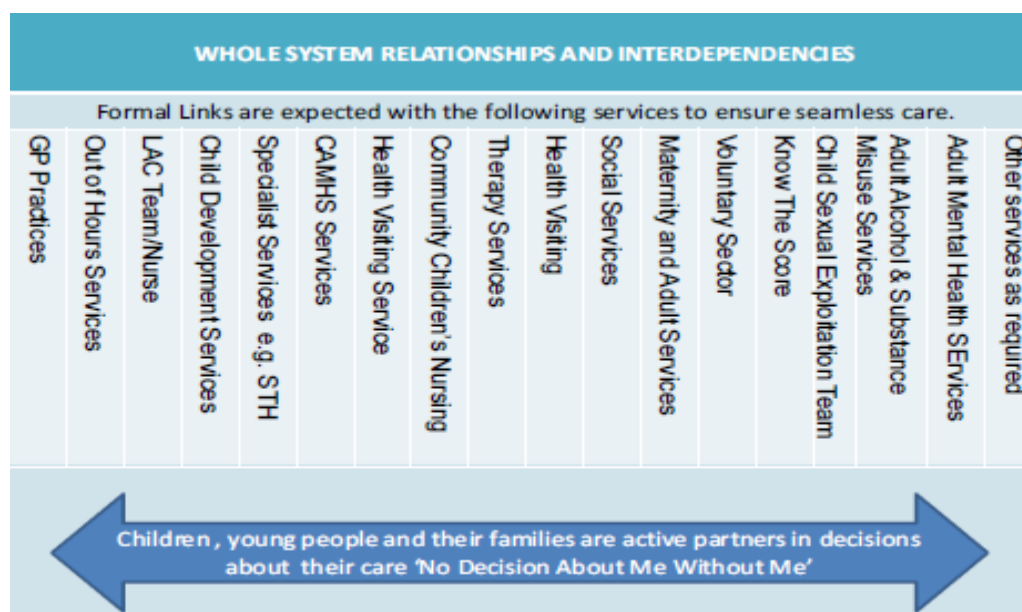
WHOLE SYSTEM RELATIONSHIPS AND INTERDEPENDENCIES

Formal Links are expected with the following services to ensure seamless care.

| GP Practices | Out of Hours Services | LAC Team/Nurse | Child Development Services | Specialist Services e.g. STH | CAMHS Services | Health Visiting Service | Community Children's Nursing | Therapy Services | Health Visiting | Social Services | Maternity and Adult Services | Voluntary Sector | Know The Score | Child Sexual Exploitation Team | Adult Alcohol & Substance Misuse Services | Adult Mental Health SErvices | Other services as required |
|---|---|---|---|---|---|---|---|---|---|---|---|---|---|---|---|---|---|

Children, young people and their families are active partners in decisions about their care 'No Decision About Me Without Me'